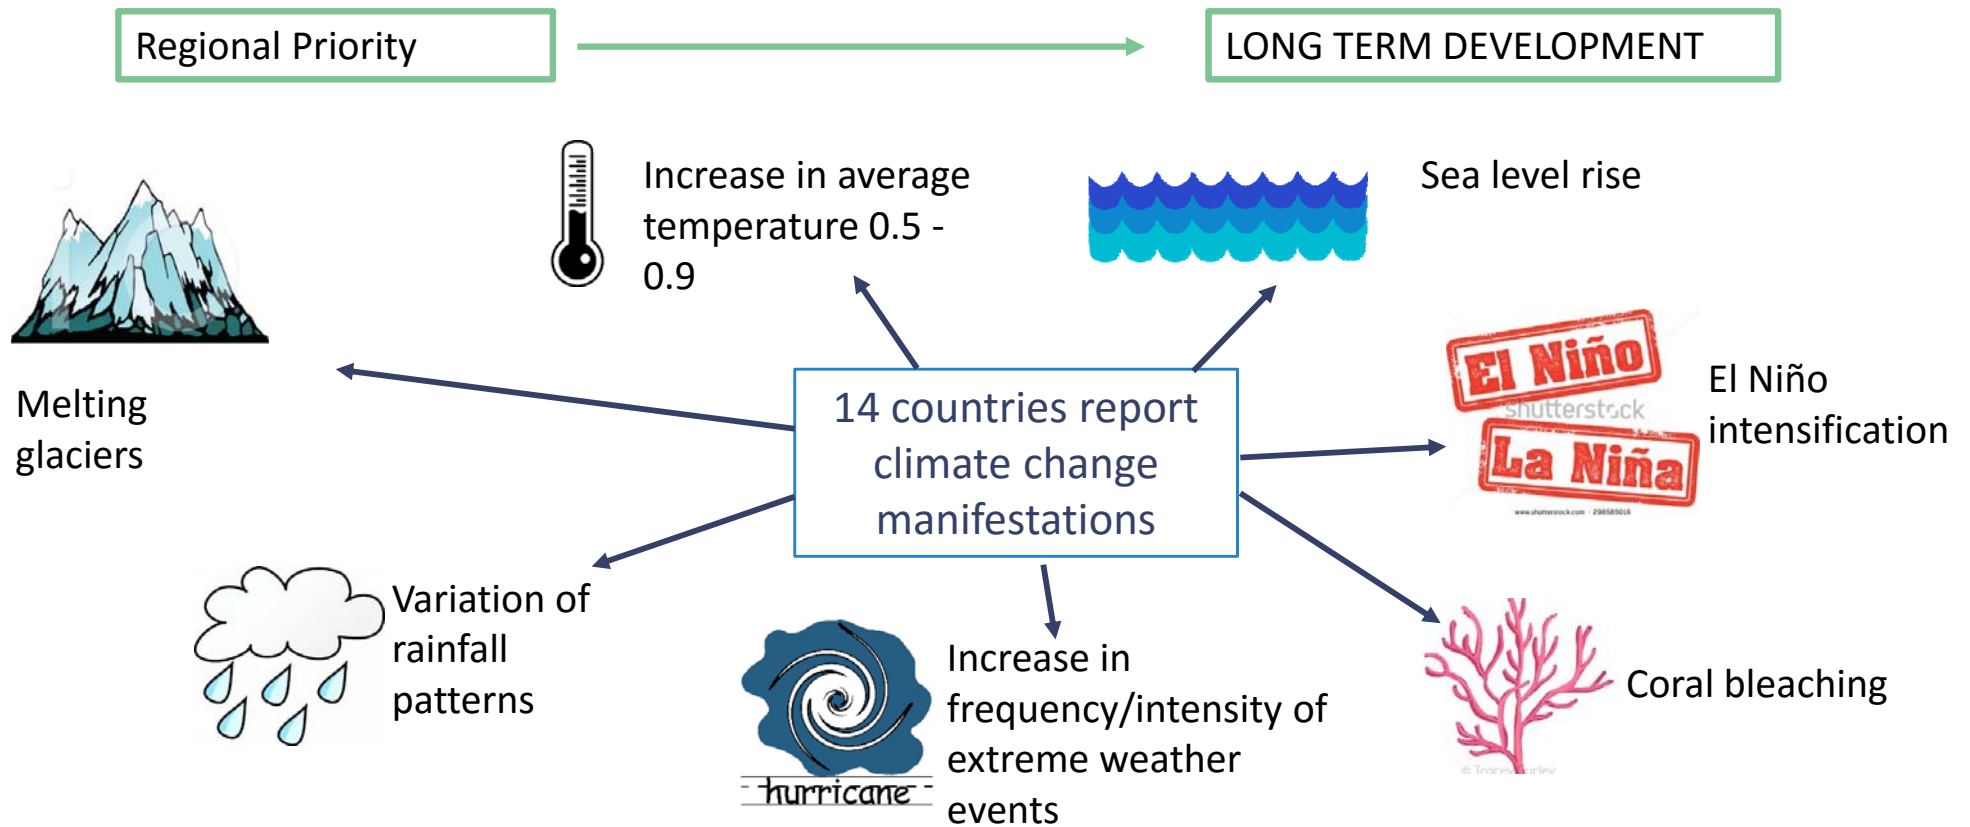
Regional Priority

LONG TERM DEVELOPMENT

Increase in average temperature 0.5 - 0.9

Sea level rise

Melting glaciers

14 countries report climate change manifestations

El Niño

shutterstock

La Niña

El Niño intensification

Variation of rainfall patterns

hurricane

Increase in frequency/intensity of extreme weather events

Coral bleaching